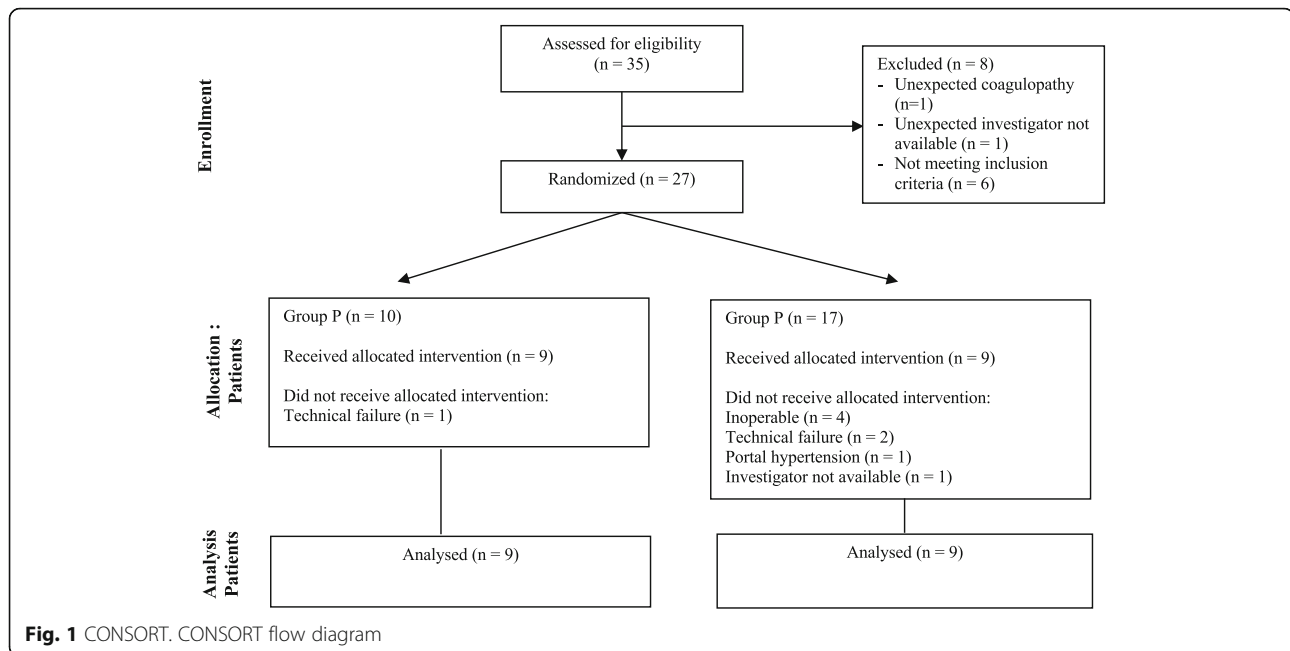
Enrollment

Assessed for eligibility (n = 35)

Excluded (n = 8)
- Unexpected coagulopathy (n=1)
- Unexpected investigator not available (n = 1)
- Not meeting inclusion criteria (n = 6)

Randomized (n = 27)

Allocation : Patients

Group P (n = 10)

Received allocated intervention (n = 9)

Did not receive allocated intervention:
Technical failure (n = 1)

Group P (n = 17)

Received allocated intervention (n = 9)

Did not receive allocated intervention:
Inoperable (n = 4)
Technical failure (n = 2)
Portal hypertension (n = 1)
Investigator not available (n = 1)

Analysis Patients

Analysed (n = 9)

Analysed (n = 9)

**Fig. 1** CONSORT. CONSORT flow diagram